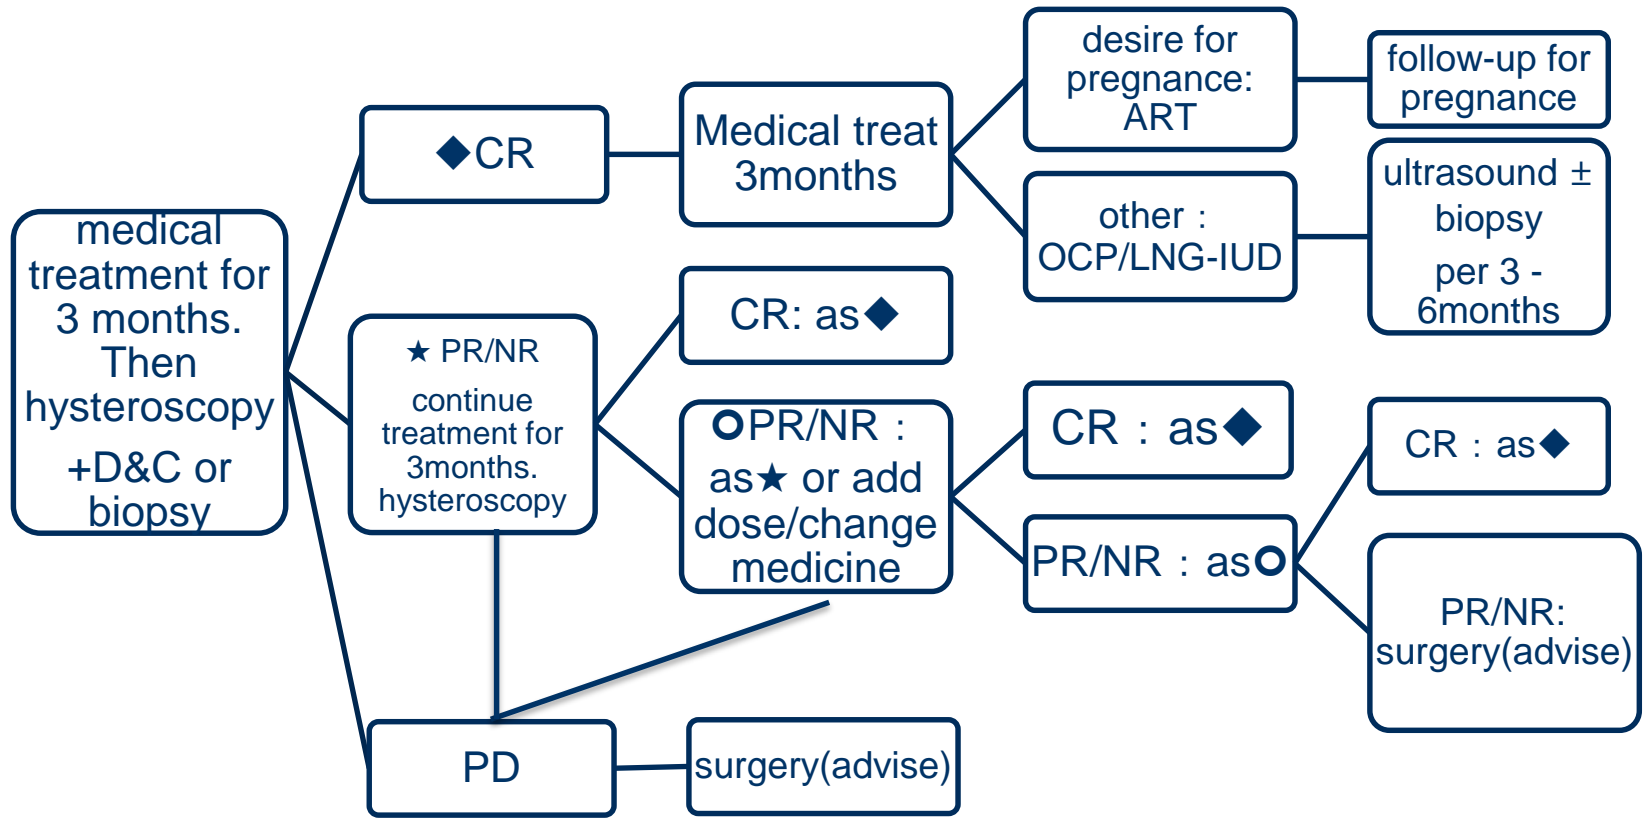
medical treatment for 3 months. Then hysteroscopy +D&C or biopsy

◆CR

Medical treat 3months

desire for pregnance: ART

follow-up for pregnance

other : OCP/LNG-IUD

ultrasound ± biopsy per 3 - 6months

★ PR/NR continue treatment for 3months. hysteroscopy

CR: as◆

○PR/NR : as★ or add dose/change medicine

CR : as◆

PR/NR : as○

CR : as◆

PR/NR: surgery(advise)

PD

surgery(advise)